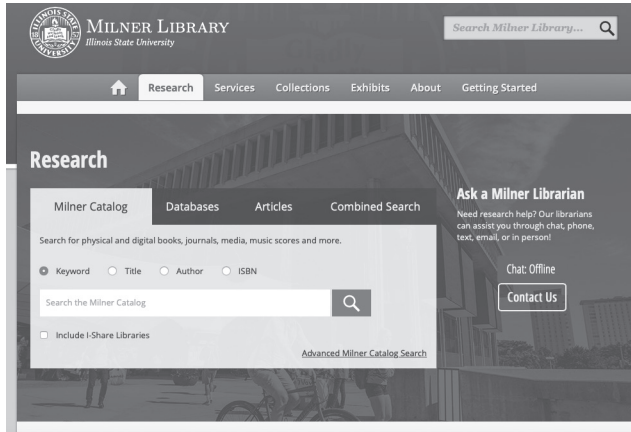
ILLINOIS STATE UNIVERSITY

MILNER LIBRARY
Illinois State University

Search Milner Library...

Research Services Collections Exhibits About Getting Started

Research

Milner Catalog Databases Articles Combined Search

Search for physical and digital books, journals, media, music scores and more.

Keyword Title Author ISBN

Search the Milner Catalog

Include I-Share Libraries

Advanced Milner Catalog Search

Ask a Milner Librarian

Need research help? Our librarians can assist you through chat, phone, text, email, or in person!

Chat: Offline

Contact Us